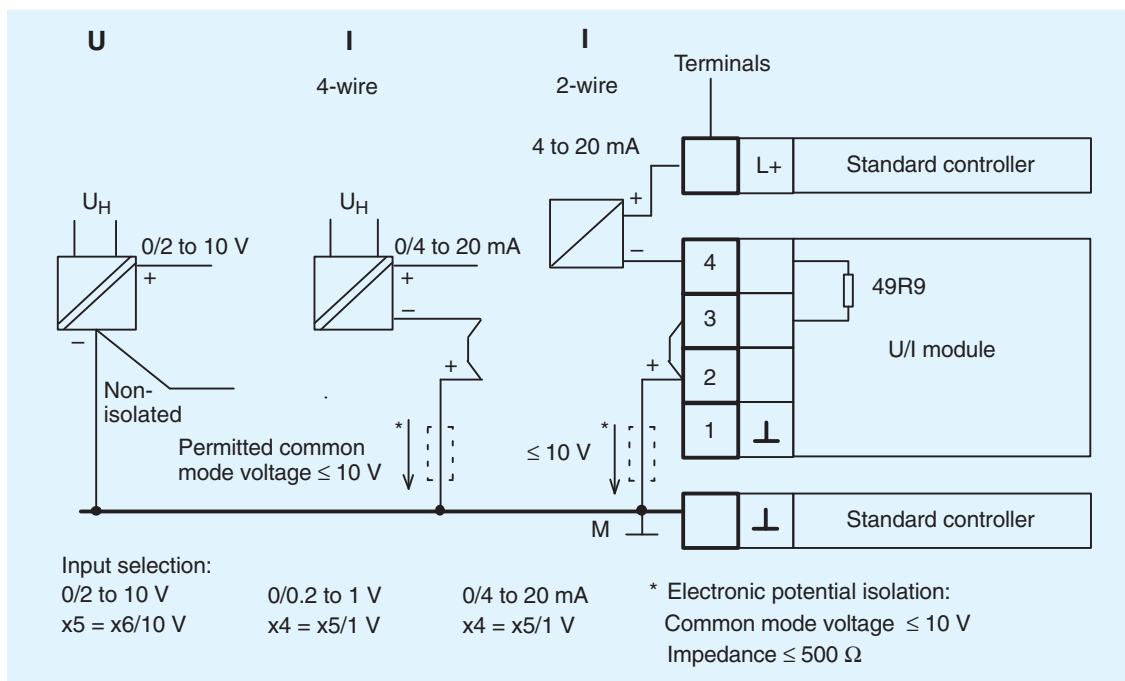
U

I

4-wire

I

2-wire

Terminals

4 to 20 mA

L+

Standard controller

$U_H$

0/2 to 10 V

+

–

Non-isolated

$U_H$

0/4 to 20 mA

+

–

+

4

3

2

1

+

49R9

U/I module

⊥

*

Permitted common mode voltage ≤ 10 V

*

≤ 10 V

M

⊥

Standard controller

Input selection:

0/2 to 10 V
x5 = x6/10 V

0/0.2 to 1 V
x4 = x5/1 V

0/4 to 20 mA
x4 = x5/1 V

* Electronic potential isolation:
Common mode voltage ≤ 10 V
Impedance ≤ 500 Ω